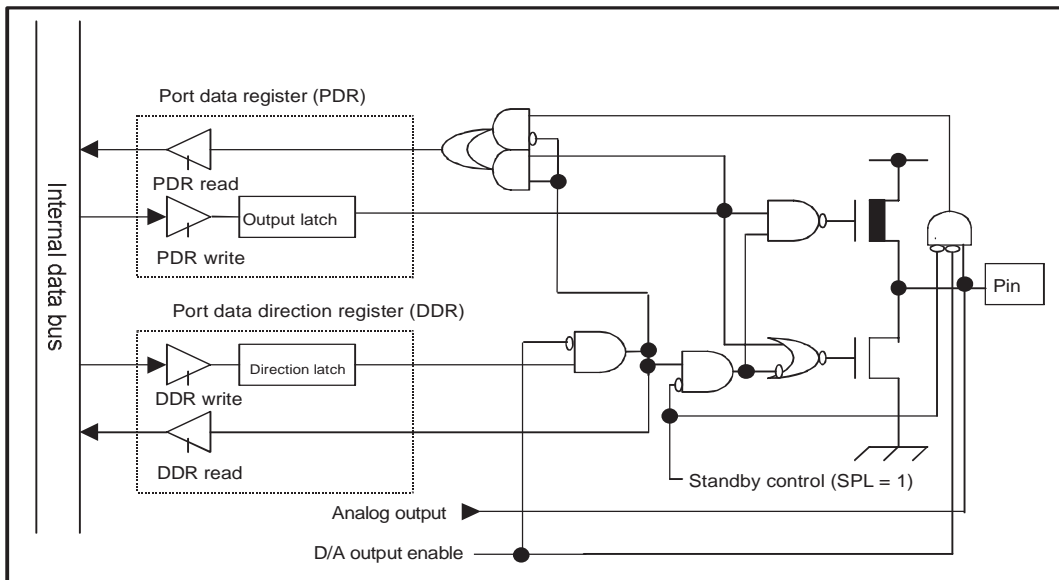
Internal data bus

Port data register (PDR)

PDR read

Output latch

PDR write

Port data direction register (DDR)

Direction latch

DDR write

DDR read

Pin

Standby control (SPL = 1)

Analog output

D/A output enable